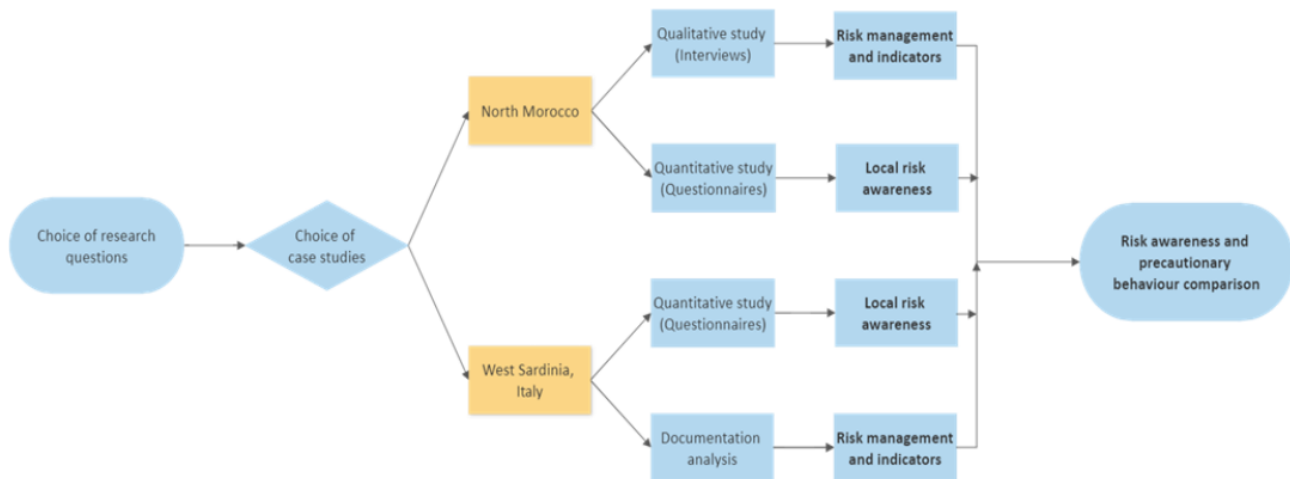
Choice of research questions

Choice of case studies

North Morocco

Qualitative study (Interviews)

Risk management and indicators

Quantitative study (Questionnaires)

Local risk awareness

West Sardinia, Italy

Quantitative study (Questionnaires)

Local risk awareness

Documentation analysis

Risk management and indicators

Risk awareness and precautionary behaviour comparison